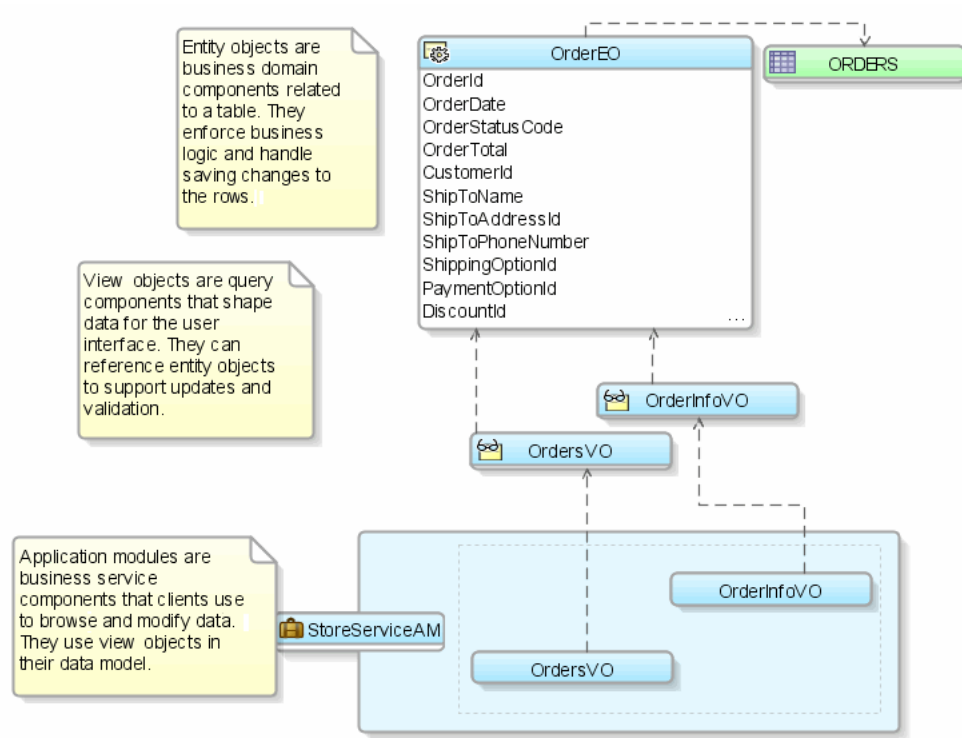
Entity objects are business domain components related to a table. They enforce business logic and handle saving changes to the rows.

OrderEO
OrderId
OrderDate
OrderStatusCode
OrderTotal
CustomerId
ShipToName
ShipToAddressId
ShipToPhoneNumber
ShippingOptionId
PaymentOptionId
DiscountId
...

ORDERS

View objects are query components that shape data for the user interface. They can reference entity objects to support updates and validation.

OrderInfoVO

OrdersVO

Application modules are business service components that clients use to browse and modify data. They use view objects in their data model.

StoreServiceAM

OrderInfoVO

OrdersVO